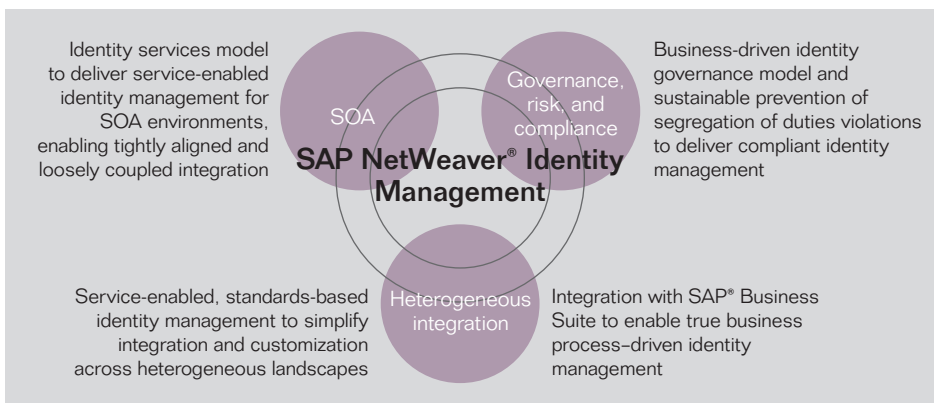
Identity services model to deliver service-enabled identity management for SOA environments, enabling tightly aligned and loosely coupled integration

SOA

Governance, risk, and compliance

Business-driven identity governance model and sustainable prevention of segregation of duties violations to deliver compliant identity management

SAP NetWeaver® Identity Management

Heterogeneous integration

Service-enabled, standards-based identity management to simplify integration and customization across heterogeneous landscapes

Integration with SAP® Business Suite to enable true business process–driven identity management